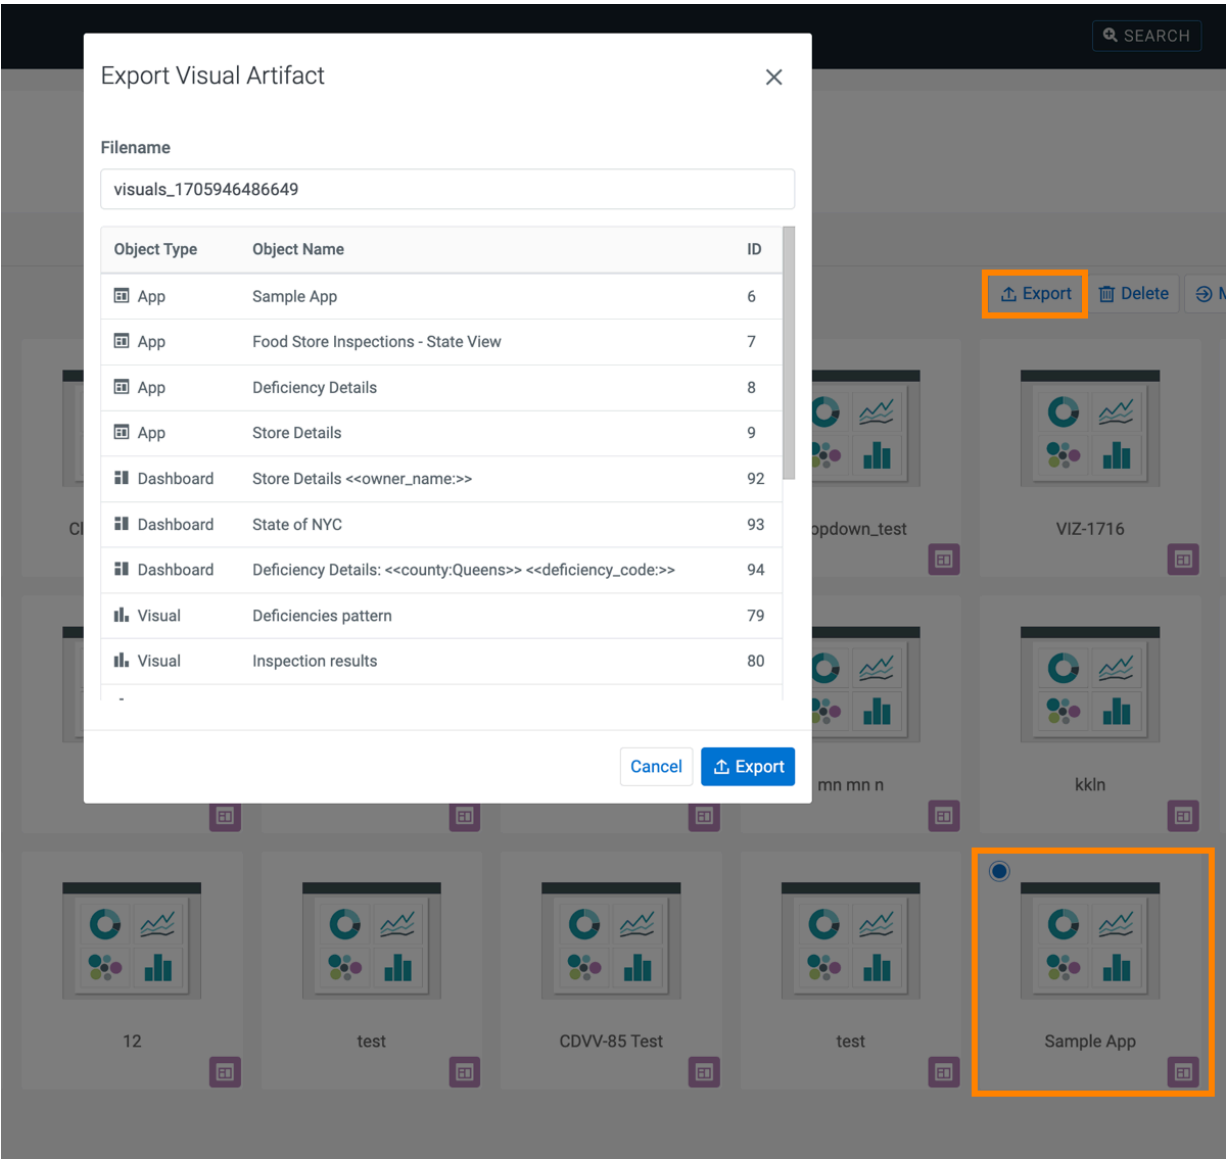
SEARCH

Export Visual Artifact

×

Filename

visuals_1705946486649

| Object Type | Object Name | ID |
|---|---|---|
| App | Sample App | 6 |
| App | Food Store Inspections - State View | 7 |
| App | Deficiency Details | 8 |
| App | Store Details | 9 |
| Dashboard | Store Details <<owner_name:>> | 92 |
| Dashboard | State of NYC | 93 |
| Dashboard | Deficiency Details: <<county:Queens>> <<deficiency_code:>> | 94 |
| Visual | Deficiencies pattern | 79 |
| Visual | Inspection results | 80 |

Cancel Export

Export Delete M

Cl

opdown_test

VIZ-1716

mn mn n

kkln

12

test

CDVV-85 Test

test

Sample App